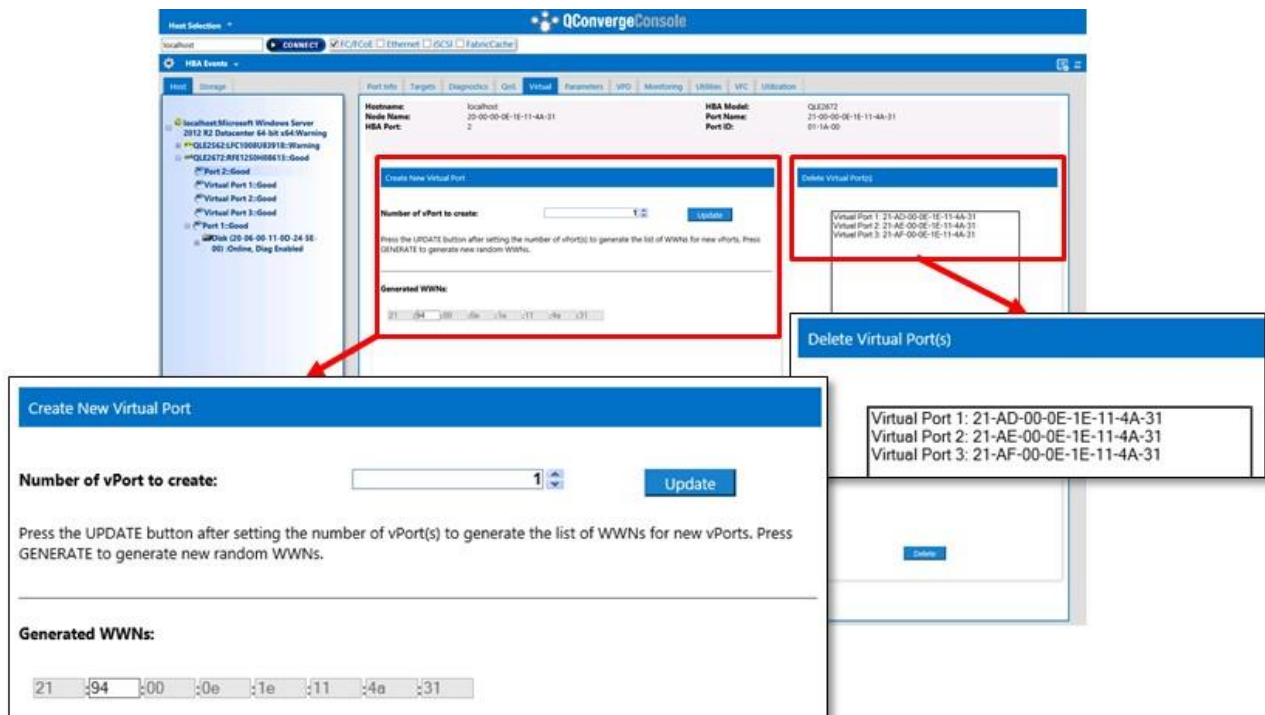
Host Selection

QConvergeConsole

localhost

CONNECT

FC/FCoE Ethernet iSCSI FabricCache

HBA Events

Host Storage

localhost:Microsoft Windows Server 2012 R2 Datacenter 64-bit x64:Warning

QLE2562:LFC1008U83918:Warning

QLE2672:RFE1250H08613::Good

Port 2::Good

Virtual Port 1::Good

Virtual Port 2::Good

Virtual Port 3::Good

Port 1::Good

Disk (20-06-00-11-0D-24-5E-00) :Online, Diag Enabled

Port Info Targets Diagnostics QoS Virtual Parameters VPD Monitoring Utilities VFC Utilization

Hostname: localhost
Node Name: 20-00-00-0E-1E-11-4A-31
HBA Port: 2

HBA Model: QLE2672
Port Name: 21-00-00-0E-1E-11-4A-31
Port ID: 01-1A-00

Create New Virtual Port

Number of vPort to create: 1 Update

Press the UPDATE button after setting the number of vPort(s) to generate the list of WWNs for new vPorts. Press GENERATE to generate new random WWNs.

Generated WWNs:

21 :94 :00 :0e :1e :11 :4a :31

Delete Virtual Port(s)

Virtual Port 1: 21-AD-00-0E-1E-11-4A-31
Virtual Port 2: 21-AE-00-0E-1E-11-4A-31
Virtual Port 3: 21-AF-00-0E-1E-11-4A-31

Delete

Delete Virtual Port(s)

Virtual Port 1: 21-AD-00-0E-1E-11-4A-31
Virtual Port 2: 21-AE-00-0E-1E-11-4A-31
Virtual Port 3: 21-AF-00-0E-1E-11-4A-31

Create New Virtual Port

Number of vPort to create: 1 Update

Press the UPDATE button after setting the number of vPort(s) to generate the list of WWNs for new vPorts. Press GENERATE to generate new random WWNs.

Generated WWNs:

21 :94 :00 :0e :1e :11 :4a :31